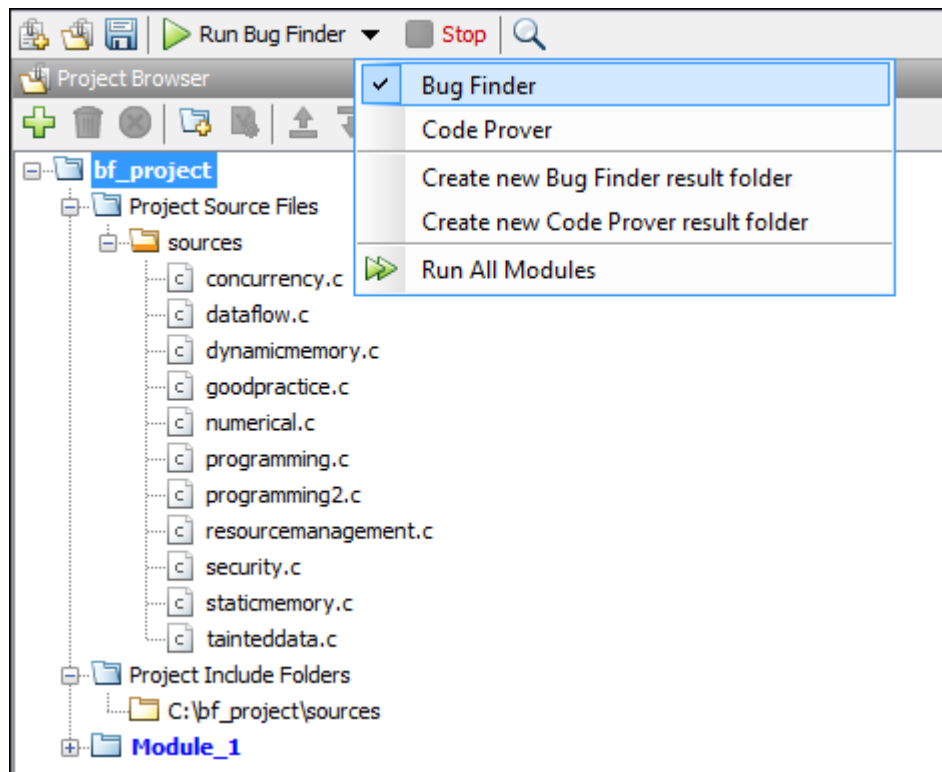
Run Bug Finder Stop

Project Browser

Bug Finder
Code Prover
Create new Bug Finder result folder
Create new Code Prover result folder
Run All Modules

bf_project
Project Source Files
sources
concurrency.c
dataflow.c
dynamicmemory.c
goodpractice.c
numerical.c
programming.c
programming2.c
resourcemanagement.c
security.c
staticmemory.c
tainteddata.c
Project Include Folders
C:\bf_project\sources
Module_1